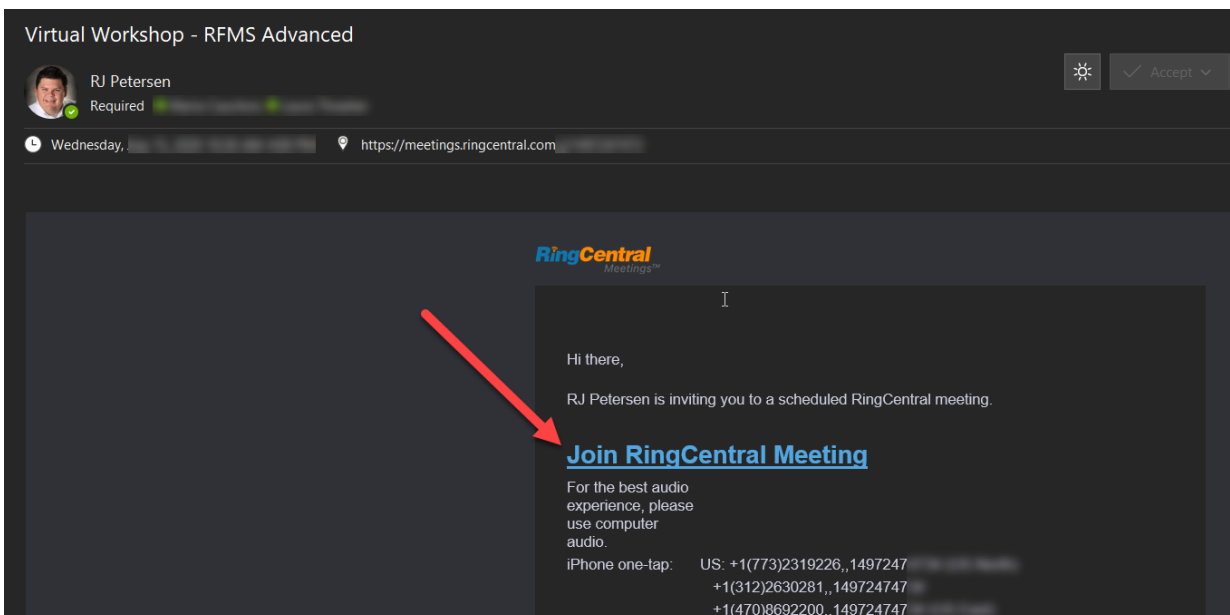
Virtual Workshop - RFMS Advanced

RJ Petersen
Required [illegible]

Accept

Wednesday, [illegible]
https://meetings.ringcentral.com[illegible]

RingCentral Meetings™

Hi there,

RJ Petersen is inviting you to a scheduled RingCentral meeting.

Join RingCentral Meeting

For the best audio experience, please use computer audio.

iPhone one-tap: US: +1(773)2319226,,1497247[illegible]
+1(312)2630281,,149724747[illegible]
+1(470)8692200,,149724747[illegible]